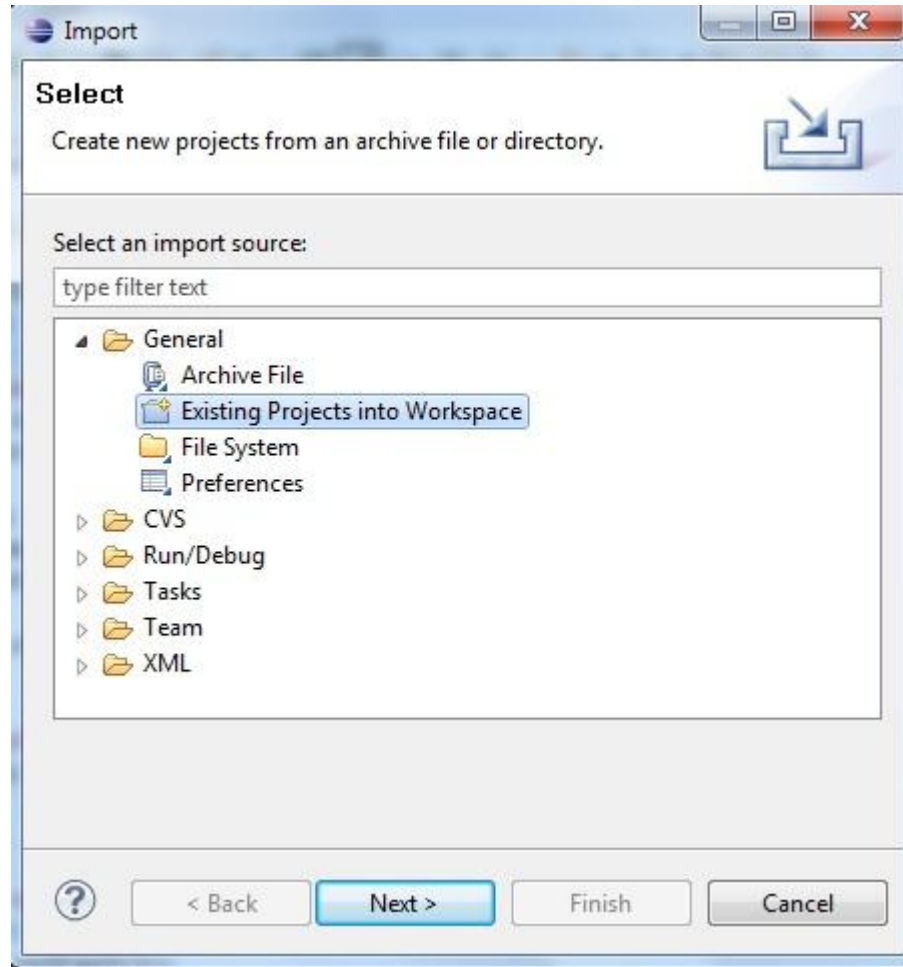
Import

Select

Create new projects from an archive file or directory.

Select an import source:

type filter text

General
Archive File
Existing Projects into Workspace
File System
Preferences
CVS
Run/Debug
Tasks
Team
XML

?

< Back

Next >

Finish

Cancel